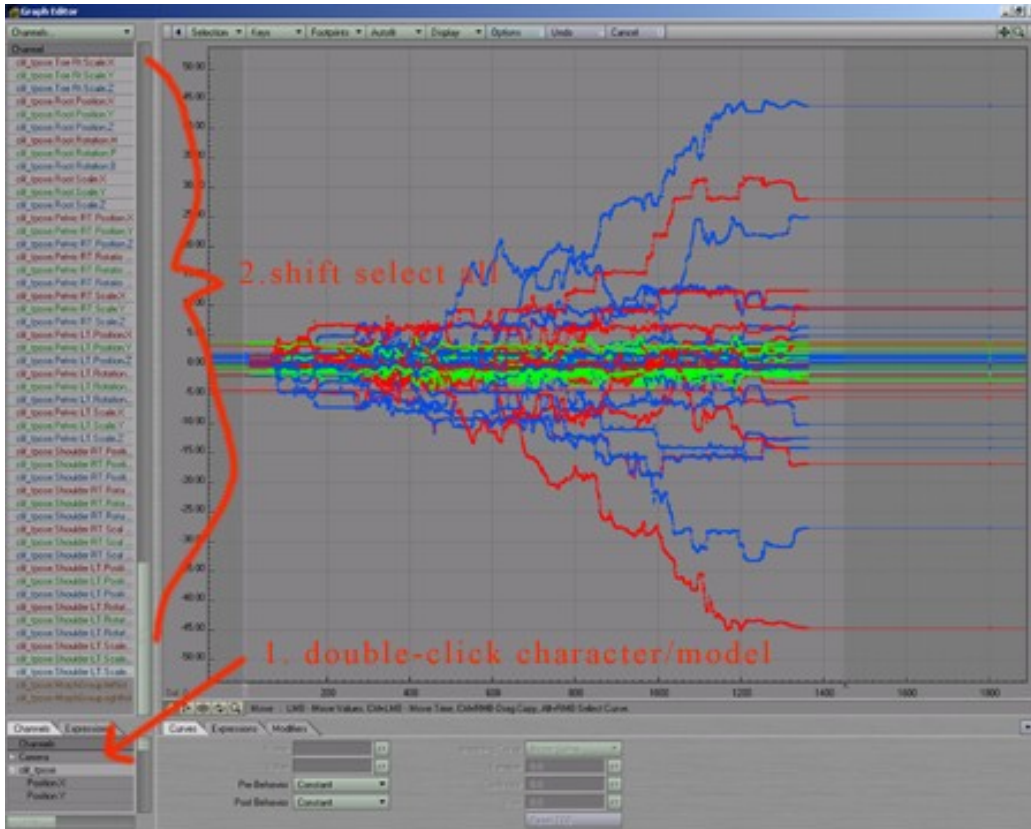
Graph Editor

Channels

Channel
clt_tpose.Toe Rt.Scale.X
clt_tpose.Toe Rt.Scale.Y
clt_tpose.Toe Rt.Scale.Z
clt_tpose.Root.Position.X
clt_tpose.Root.Position.Y
clt_tpose.Root.Position.Z
clt_tpose.Root.Rotation.H
clt_tpose.Root.Rotation.P
clt_tpose.Root.Rotation.B
clt_tpose.Root.Scale.X
clt_tpose.Root.Scale.Y
clt_tpose.Root.Scale.Z
clt_tpose.Pelvis RT.Position.X
clt_tpose.Pelvis RT.Position.Y
clt_tpose.Pelvis RT.Position.Z
clt_tpose.Pelvis RT.Rotatio...
clt_tpose.Pelvis RT.Rotatio...
clt_tpose.Pelvis RT.Rotatio...
clt_tpose.Pelvis RT.Scale.X
clt_tpose.Pelvis RT.Scale.Y
clt_tpose.Pelvis RT.Scale.Z
clt_tpose.Pelvis LT.Position.X
clt_tpose.Pelvis LT.Position.Y
clt_tpose.Pelvis LT.Position.Z
clt_tpose.Pelvis LT.Rotation...
clt_tpose.Pelvis LT.Rotation...
clt_tpose.Pelvis LT.Rotation...
clt_tpose.Pelvis LT.Scale.X
clt_tpose.Pelvis LT.Scale.Y
clt_tpose.Pelvis LT.Scale.Z
clt_tpose.Shoulder RT.Positi...
clt_tpose.Shoulder RT.Positi...
clt_tpose.Shoulder RT.Positi...
clt_tpose.Shoulder RT.Rota...
clt_tpose.Shoulder RT.Rota...
clt_tpose.Shoulder RT.Rota...
clt_tpose.Shoulder RT.Scal...
clt_tpose.Shoulder RT.Scal...
clt_tpose.Shoulder RT.Scal...
clt_tpose.Shoulder LT.Positi...
clt_tpose.Shoulder LT.Positi...
clt_tpose.Shoulder LT.Positi...
clt_tpose.Shoulder LT.Rotat...
clt_tpose.Shoulder LT.Rotat...
clt_tpose.Shoulder LT.Rotat...
clt_tpose.Shoulder LT.Scale...
clt_tpose.Shoulder LT.Scale...
clt_tpose.Shoulder LT.Scale...
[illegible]
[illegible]

Selection | Keys | Footprints | Autofit | Display | Options | Undo | Cancel

50.00
45.00
40.00
35.00
30.00
25.00
20.00
15.00
10.00
5.00
0.00
-5.00
-10.00
-15.00
-20.00
-25.00
-30.00
-35.00
-40.00
-45.00
-50.00

2.shift select all

1. double-click character/model

200 400 600 800 1000 1200 1400 1600 1800

Move : LMB Move Values, Ctrl+LMB Move Time, Ctrl+RMB Drag Copy, Alt+RMB Select Curve.

Channels | Expressions
Channels
Camera
clt_tpose
Position.X
Position.Y

Curves | Expressions | Modifiers
Pre Behavior: Constant
Post Behavior: Constant